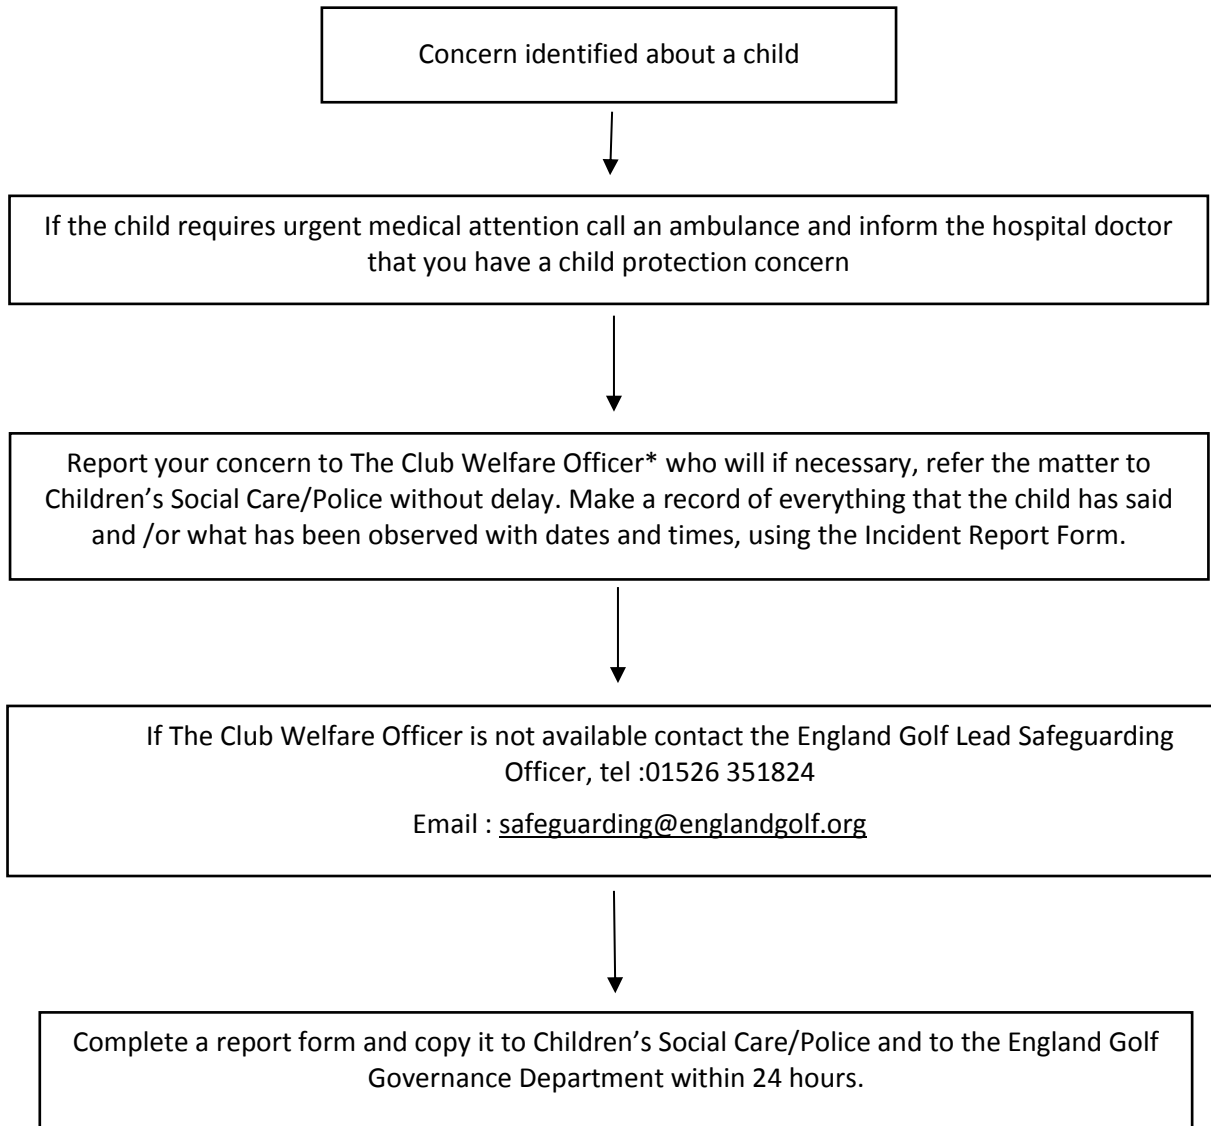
Concern identified about a child

If the child requires urgent medical attention call an ambulance and inform the hospital doctor that you have a child protection concern

Report your concern to The Club Welfare Officer* who will if necessary, refer the matter to Children’s Social Care/Police without delay. Make a record of everything that the child has said and /or what has been observed with dates and times, using the Incident Report Form.

If The Club Welfare Officer is not available contact the England Golf Lead Safeguarding Officer, tel :01526 351824

Email : safeguarding@englandgolf.org

Complete a report form and copy it to Children’s Social Care/Police and to the England Golf Governance Department within 24 hours.